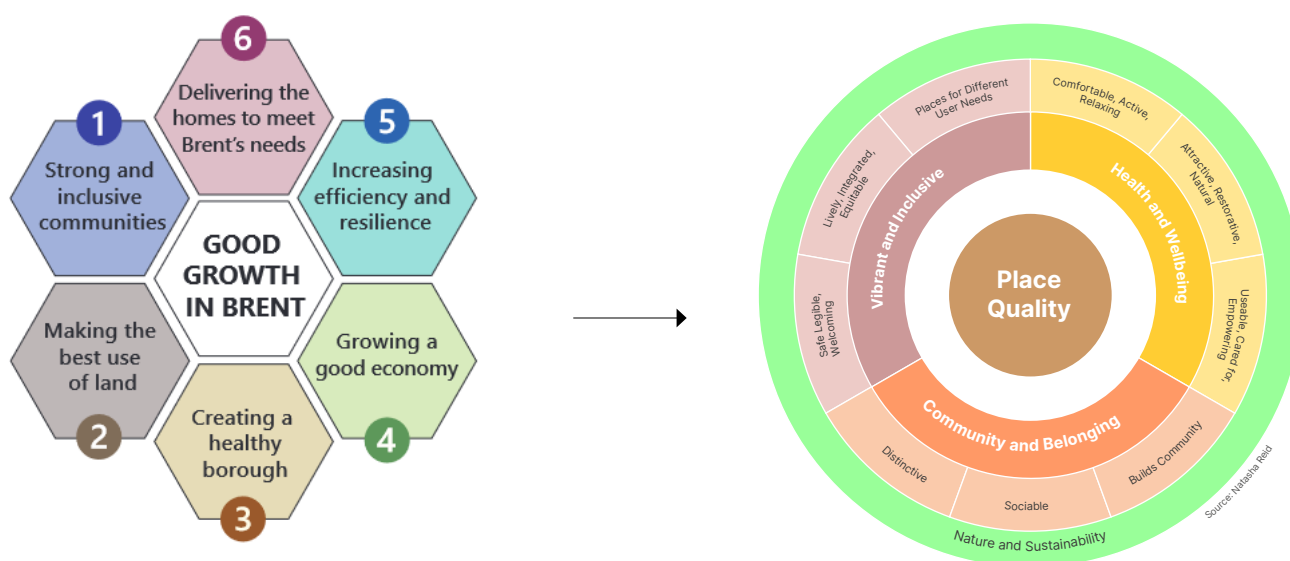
6
Delivering the homes to meet Brent's needs

1
Strong and inclusive communities

5
Increasing efficiency and resilience

GOOD GROWTH IN BRENT

Making the best use of land

2

Growing a good economy

4

Creating a healthy borough

3

Place Quality

Vibrant and Inclusive

Health and Wellbeing

Community and Belonging

Places for Different User Needs

Comfortable, Active, Relaxing

Attractive, Restorative, Natural

Useable, Cared for, Empowering

Builds Community

Sociable

Distinctive

Safe Legible, Welcoming

Lively, Integrated, Equitable

Nature and Sustainability

Source: Natasha Reid